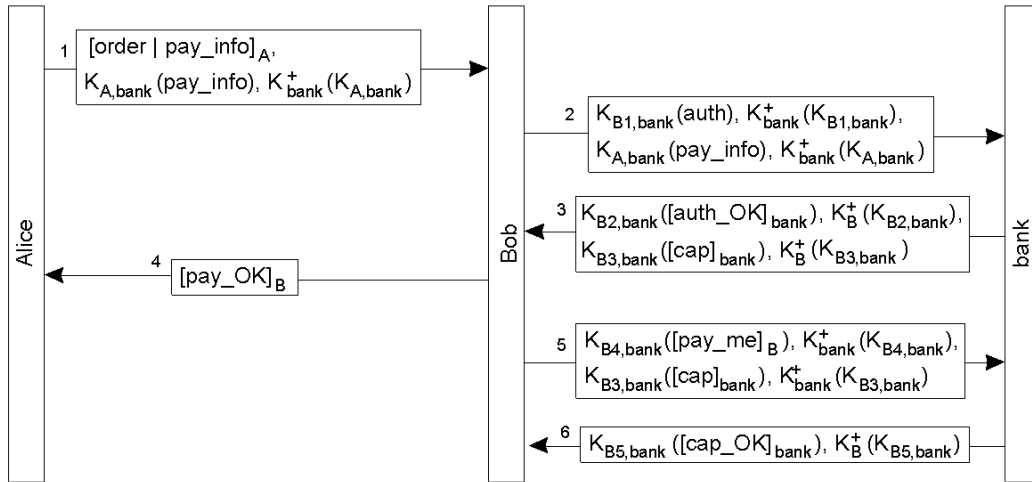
Alice

Bob

bank

1 $[\text{order} \mid \text{pay\_info}]_A$, $K_{A,bank}(\text{pay\_info})$, $K^+_{bank}(K_{A,bank})$

2 $K_{B1,bank}(\text{auth})$, $K^+_{bank}(K_{B1,bank})$, $K_{A,bank}(\text{pay\_info})$, $K^+_{bank}(K_{A,bank})$

3 $K_{B2,bank}([\text{auth\_OK}]_{bank})$, $K^+_B(K_{B2,bank})$, $K_{B3,bank}([\text{cap}]_{bank})$, $K^+_B(K_{B3,bank})$

4 $[\text{pay\_OK}]_B$

5 $K_{B4,bank}([\text{pay\_me}]_B)$, $K^+_{bank}(K_{B4,bank})$, $K_{B3,bank}([\text{cap}]_{bank})$, $K^+_{bank}(K_{B3,bank})$

6 $K_{B5,bank}([\text{cap\_OK}]_{bank})$, $K^+_B(K_{B5,bank})$